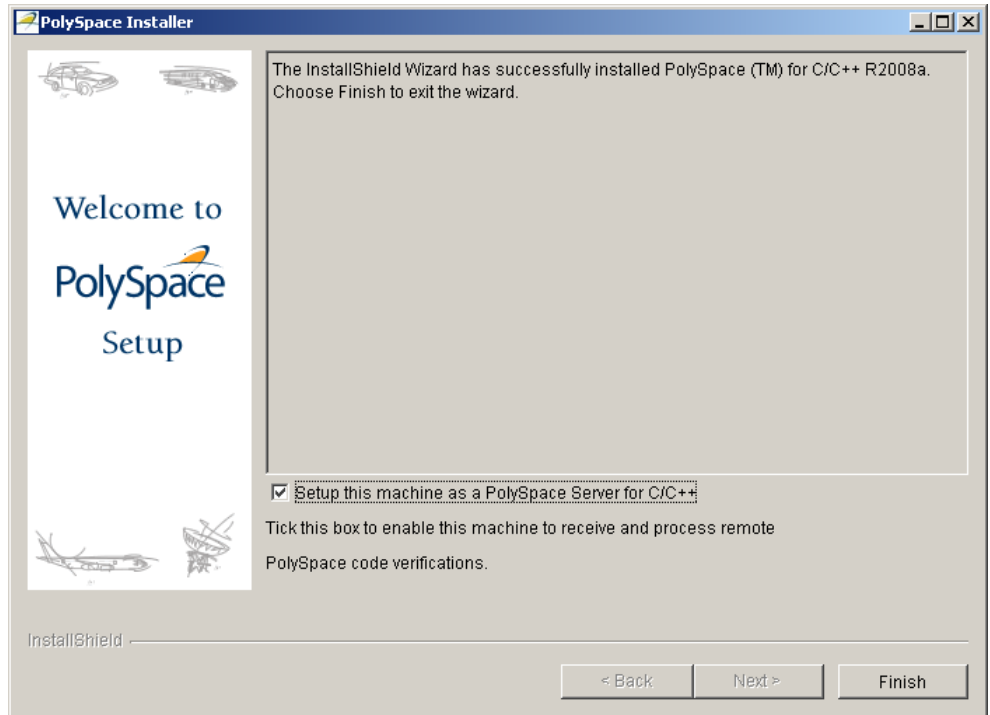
PolySpace Installer

Welcome to

PolySpace

Setup

The InstallShield Wizard has successfully installed PolySpace (TM) for C/C++ R2008a. Choose Finish to exit the wizard.

Setup this machine as a PolySpace Server for C/C++

Tick this box to enable this machine to receive and process remote

PolySpace code verifications.

InstallShield

< Back

Next >

Finish